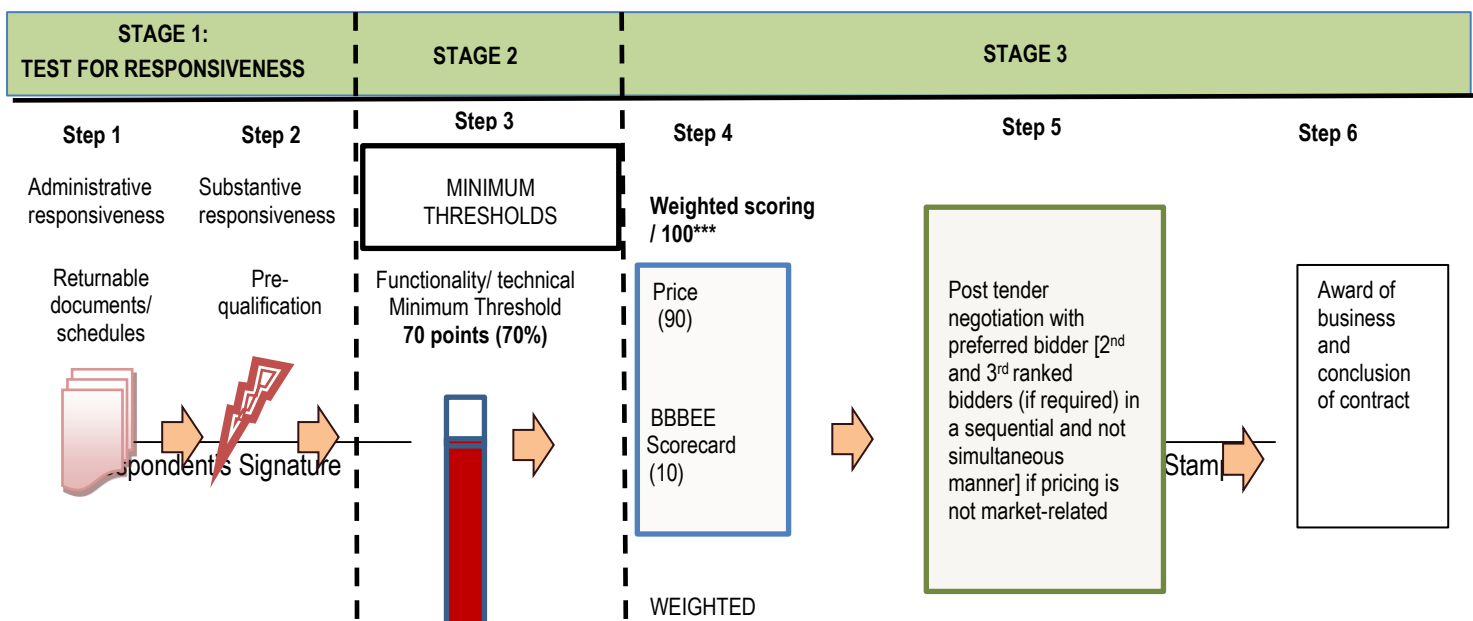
STAGE 1:
TEST FOR RESPONSIVENESS

STAGE 2

STAGE 3

Step 1

Administrative responsiveness

Returnable documents/ schedules

Step 2

Substantive responsiveness

Pre-qualification

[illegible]spondent's Signature

Step 3

MINIMUM THRESHOLDS

Functionality/ technical Minimum Threshold
**70 points (70%)**

Step 4

**Weighted scoring / 100*****

Price
(90)

BBBEE Scorecard
(10)

WEIGHTED

Step 5

Post tender negotiation with preferred bidder [$2^{nd}$ and $3^{rd}$ ranked bidders (if required) in a sequential and not simultaneous manner] if pricing is not market-related

Stam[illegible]

Step 6

Award of business and conclusion of contract